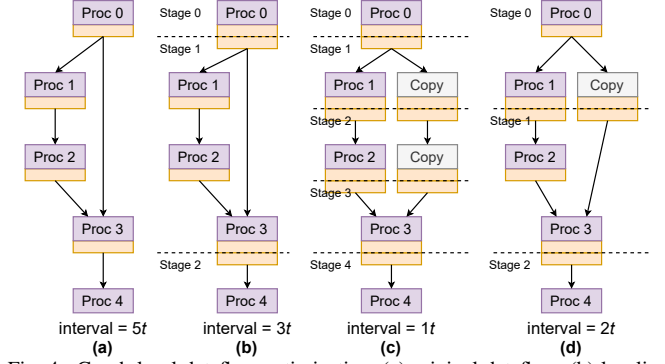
Proc 0
Proc 1
Proc 2
Proc 3
Proc 4
interval = $5t$
(a)

Stage 0
Proc 0
Stage 1
Proc 1
Proc 2
Proc 3
Stage 2
Proc 4
interval = $3t$
(b)

Stage 0
Proc 0
Stage 1
Proc 1
Copy
Stage 2
Proc 2
Copy
Stage 3
Proc 3
Stage 4
Proc 4
interval = $1t$
(c)

Stage 0
Proc 0
Proc 1
Copy
Stage 1
Proc 2
Proc 3
Stage 2
Proc 4
interval = $2t$
(d)

Fig. 4: Graph-level dataflow optimization: (a) original dataflow; (b) baseline